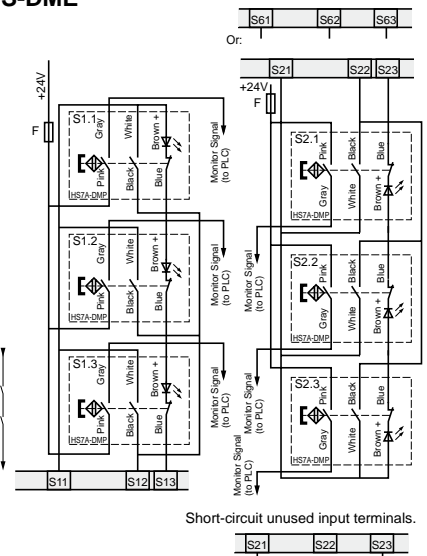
S-DME

S61 S62 S63

Or:

S21 S22 S23

+24V

F

S1.1 Gray White Brown + Pink Black Blue HS7A-DMP

Monitor Signal (to PLC)

S1.2 Gray White Brown + Pink Black Blue HS7A-DMP

Monitor Signal (to PLC)

S1.3 Gray White Brown + Pink Black Blue HS7A-DMP

Monitor Signal (to PLC)

S11 S12 S13

+24V

F

S2.1 Pink Black Blue Gray White Brown + HS7A-DMP

Monitor Signal (to PLC)

S2.2 Pink Black Blue Gray White Brown + HS7A-DMP

Monitor Signal (to PLC)

S2.3 Pink Black Blue Gray White Brown + HS7A-DMP

Monitor Signal (to PLC)

Short-circuit unused input terminals.

S21 S22 S23